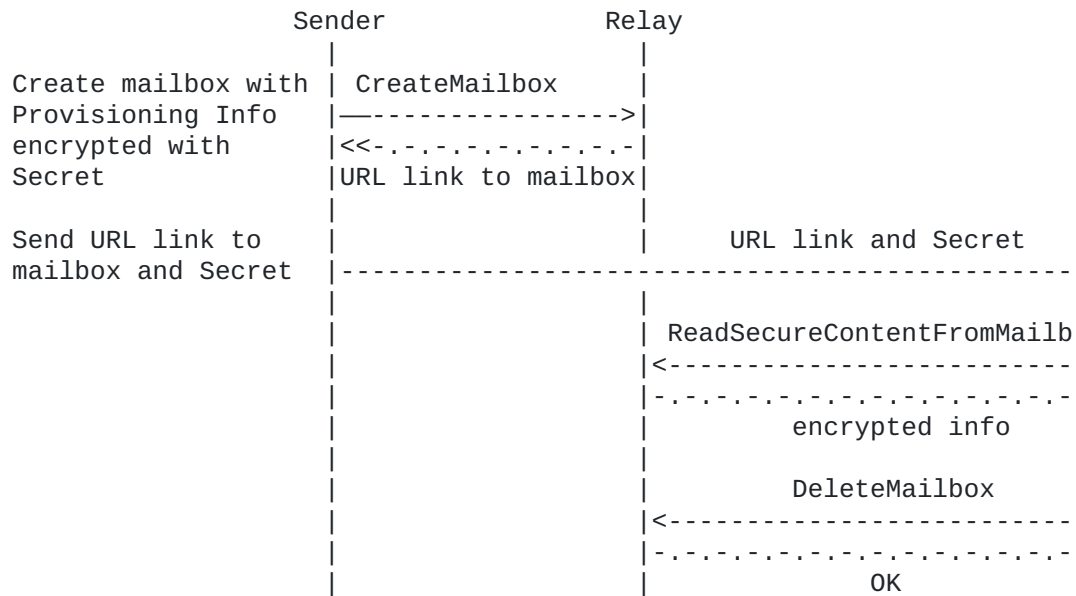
Sender Relay

Create mailbox with Provisioning Info encrypted with Secret

CreateMailbox

URL link to mailbox

Send URL link to mailbox and Secret

URL link and Secret

ReadSecureContentFromMailb

encrypted info

DeleteMailbox

OK